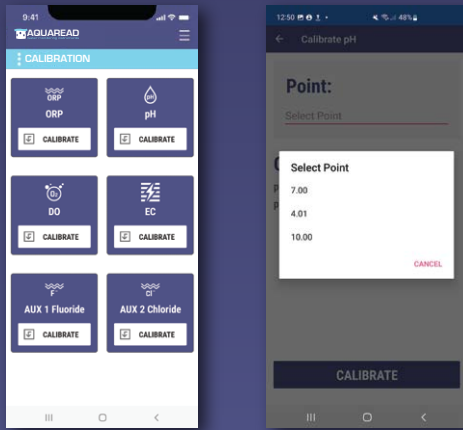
9:41

AQUAREAD

CALIBRATION

ORP
ORP
CALIBRATE

pH
pH
CALIBRATE

DO
CALIBRATE

EC
CALIBRATE

F
AUX 1 Fluoride
CALIBRATE

Cl
AUX 2 Chloride
CALIBRATE

12:50 48%

Calibrate pH

Point:

Select Point

Select Point

7.00

4.01

10.00

CANCEL

CALIBRATE